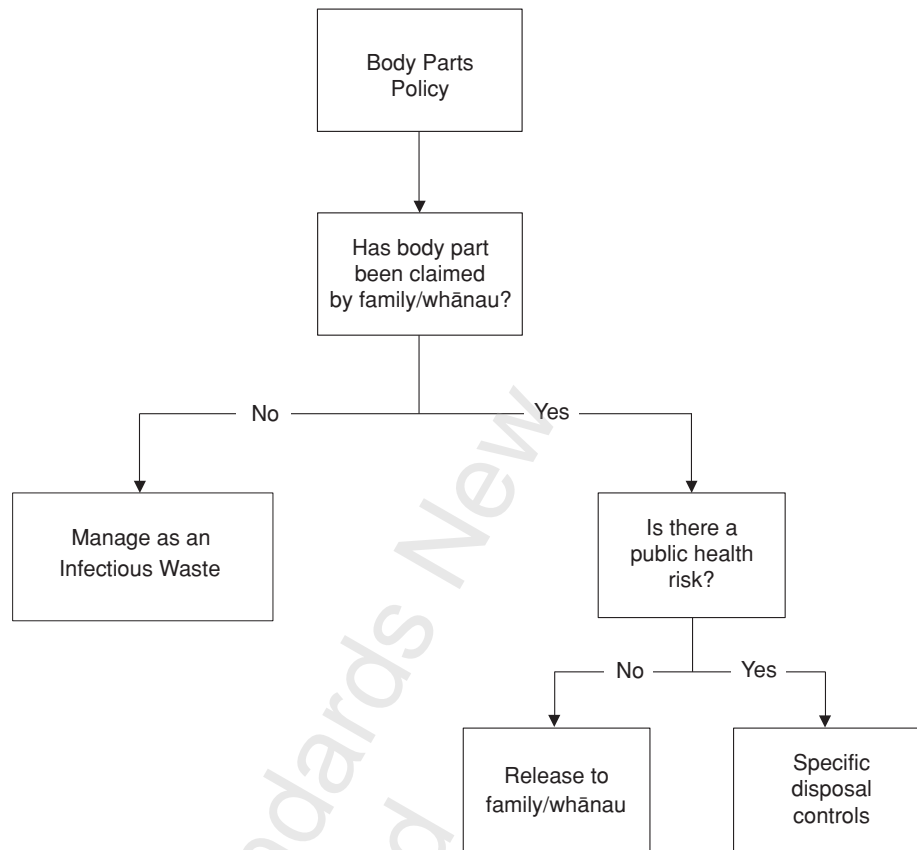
Body Parts Policy

Has body part been claimed by family/whānau?

No

Yes

Manage as an Infectious Waste

Is there a public health risk?

No

Yes

Release to family/whānau

Specific disposal controls

Standards New